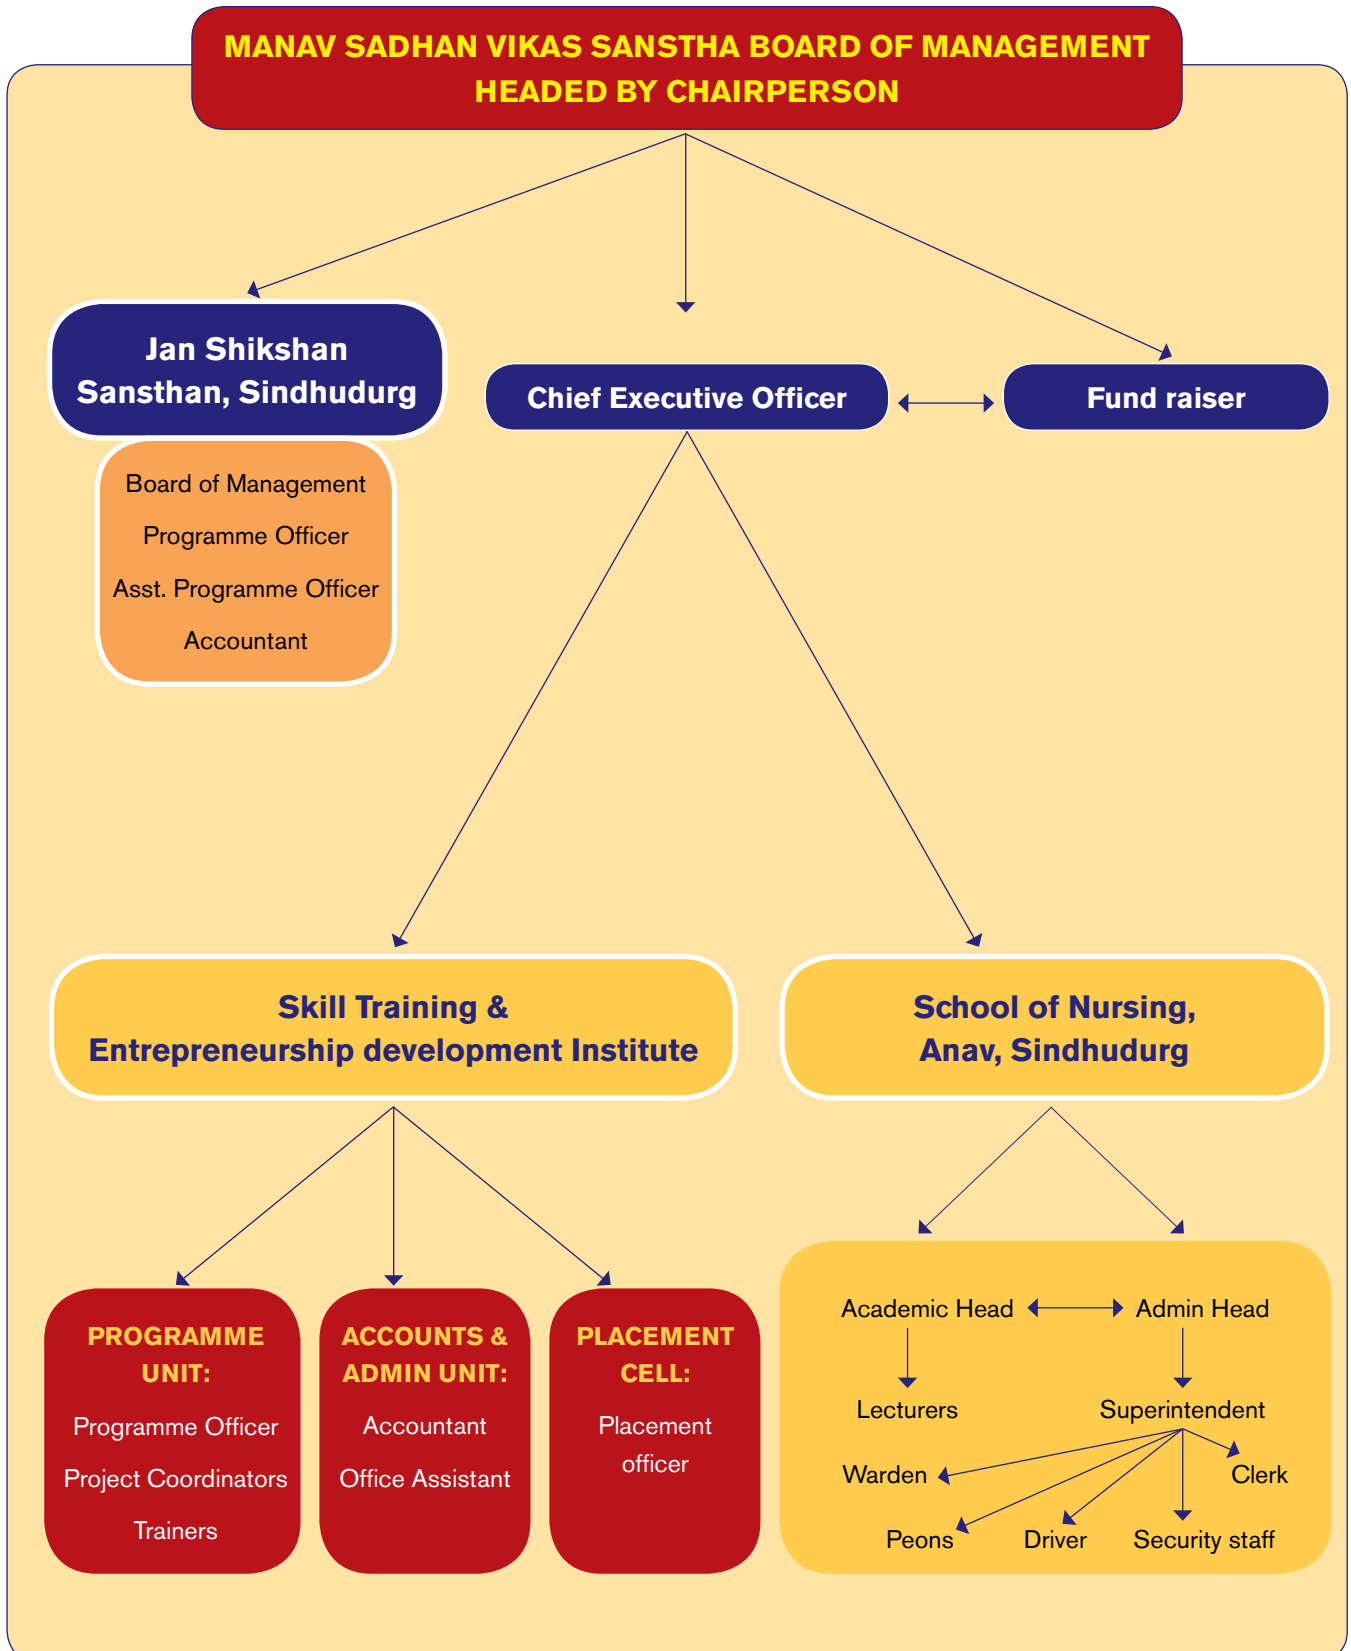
MANAV SADHAN VIKAS SANSTHA BOARD OF MANAGEMENT HEADED BY CHAIRPERSON

Jan Shikshan Sansthan, Sindhudurg

Board of Management
Programme Officer
Asst. Programme Officer
Accountant

Chief Executive Officer

Fund raiser

Skill Training & Entrepreneurship development Institute

School of Nursing, Anav, Sindhudurg

PROGRAMME UNIT:
Programme Officer
Project Coordinators
Trainers

ACCOUNTS & ADMIN UNIT:
Accountant
Office Assistant

PLACEMENT CELL:
Placement officer

Academic Head
Admin Head
Lecturers
Superintendent
Warden
Clerk
Peons
Driver
Security staff